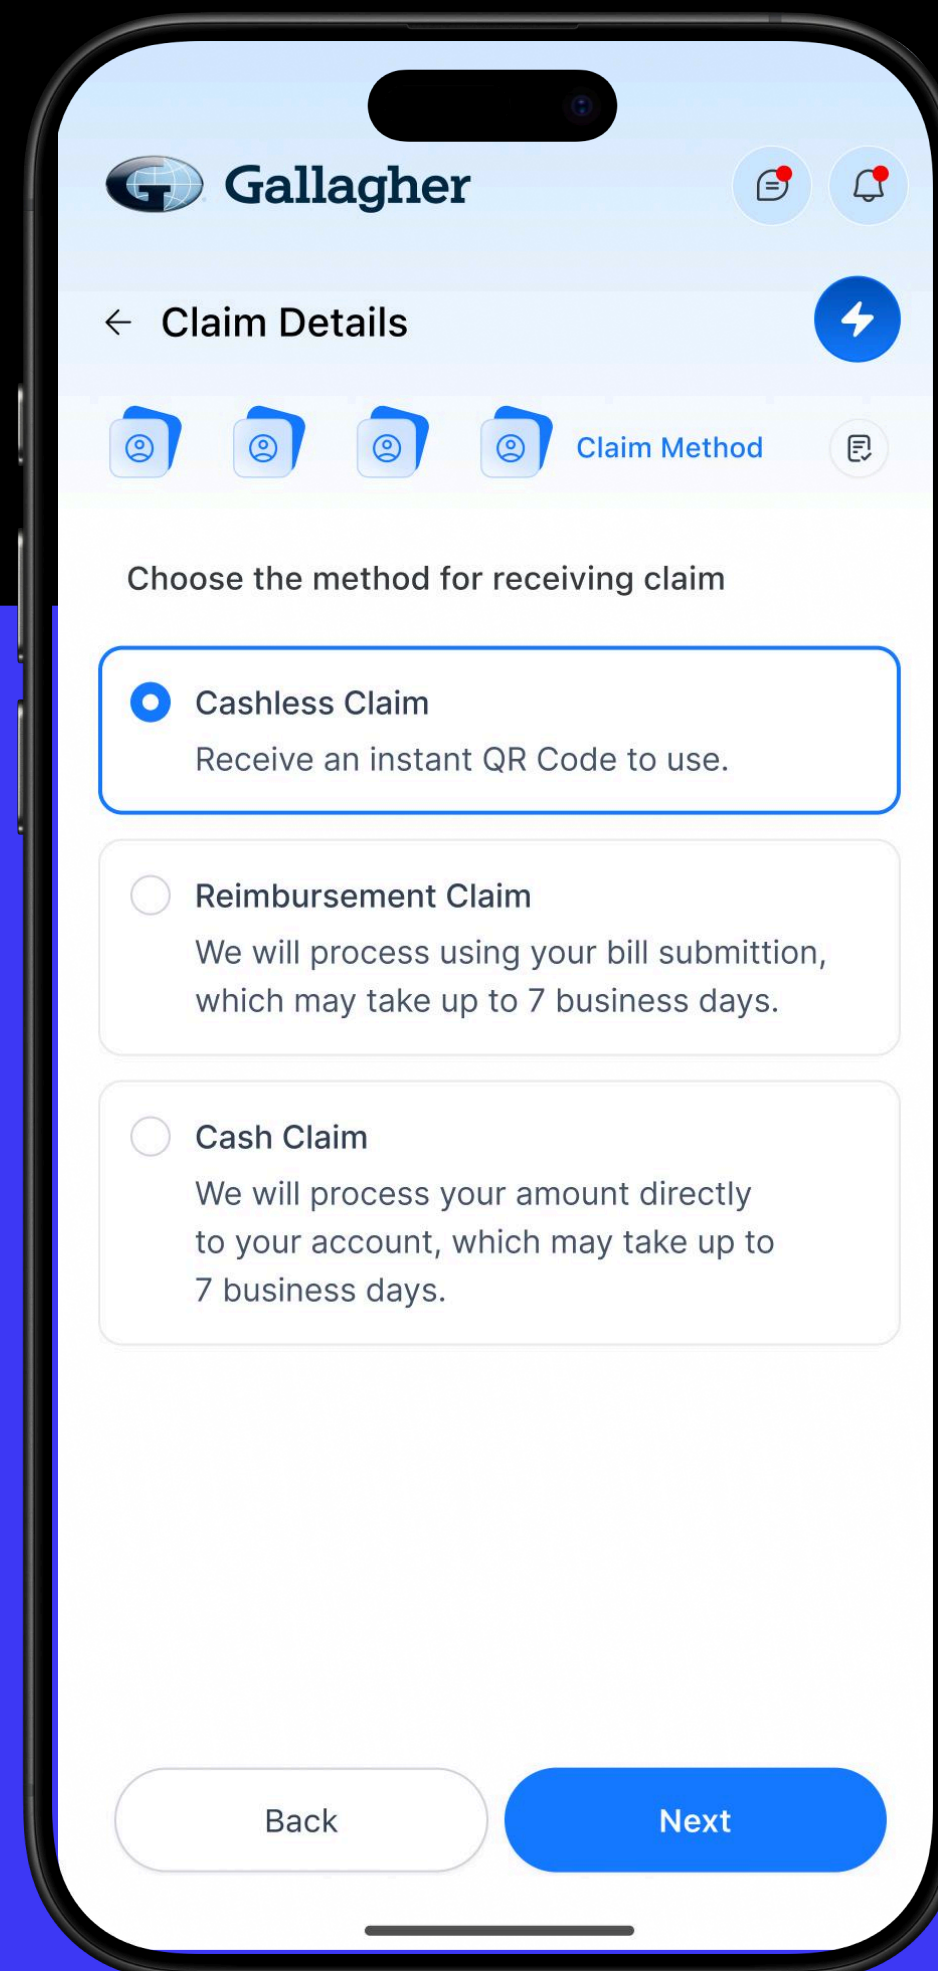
Gallagher

Claim Details

Claim Method

Choose the method for receiving claim

Cashless Claim
Receive an instant QR Code to use.

Reimbursement Claim
We will process using your bill submittion, which may take up to 7 business days.

Cash Claim
We will process your amount directly to your account, which may take up to 7 business days.

Back

Next